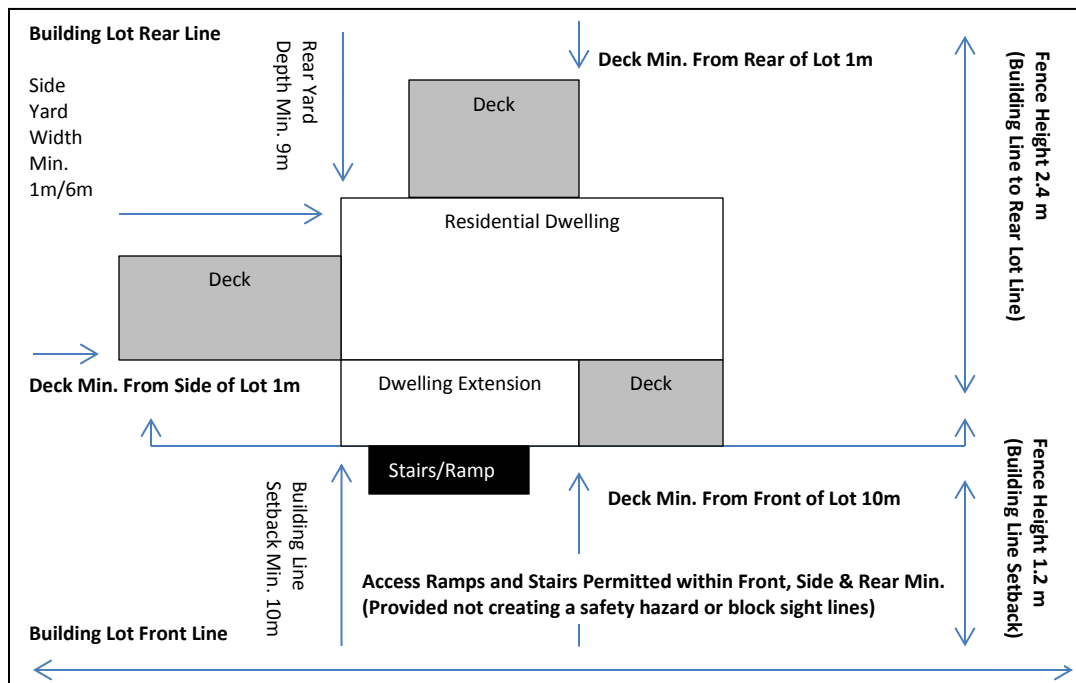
Building Lot Rear Line

Rear Yard Depth Min. 9m

Deck Min. From Rear of Lot 1m

Fence Height 2.4 m (Building Line to Rear Lot Line)

Side Yard Width Min. 1m/6m

Deck

Residential Dwelling

Deck

Deck Min. From Side of Lot 1m

Dwelling Extension

Deck

Fence Height 1.2 m (Building Line Setback)

Stairs/Ramp

Building Line Setback Min. 10m

Deck Min. From Front of Lot 10m

Access Ramps and Stairs Permitted within Front, Side & Rear Min. (Provided not creating a safety hazard or block sight lines)

Building Lot Front Line